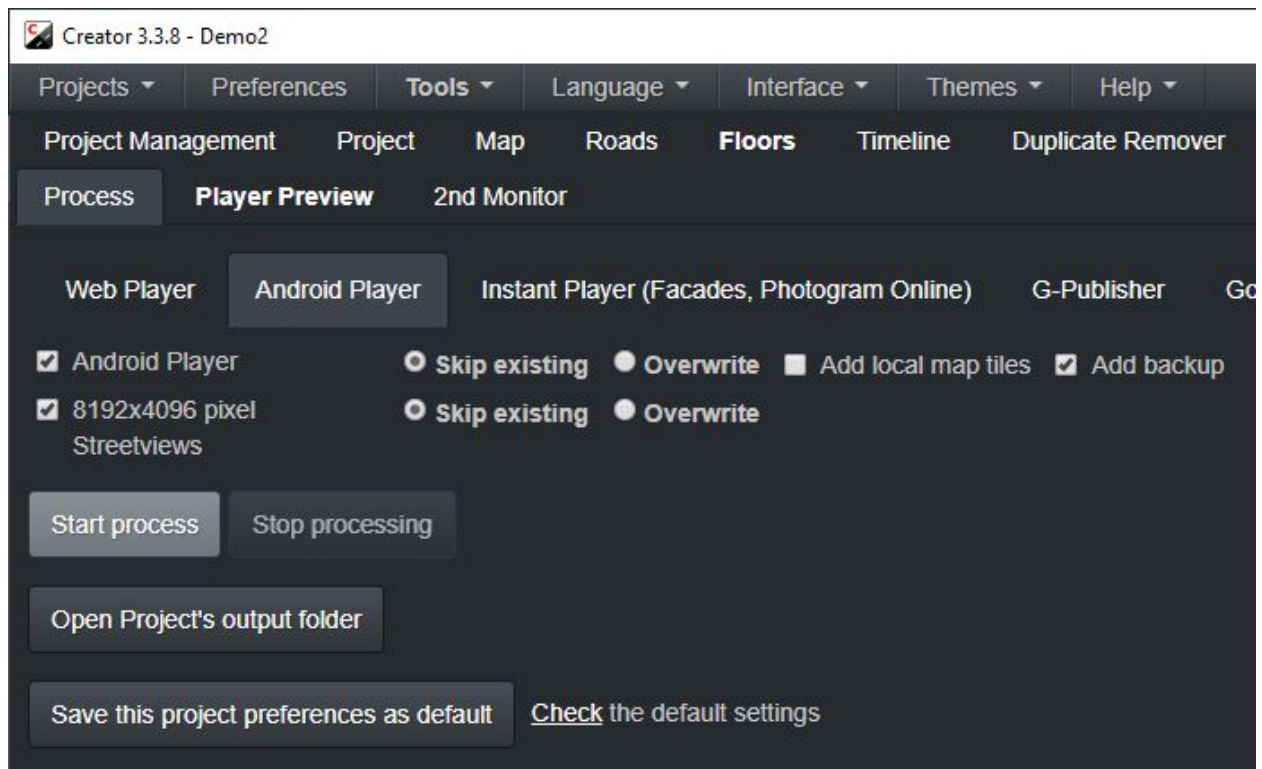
Creator 3.3.8 - Demo2

Projects ▾ Preferences Tools ▾ Language ▾ Interface ▾ Themes ▾ Help ▾

Project Management Project Map Roads Floors Timeline Duplicate Remover

Process Player Preview 2nd Monitor

Web Player Android Player Instant Player (Facades, Photogram Online) G-Publisher Go

Android Player Skip existing Overwrite Add local map tiles Add backup

8192x4096 pixel Streetviews Skip existing Overwrite

Start process Stop processing

Open Project's output folder

Save this project preferences as default Check the default settings